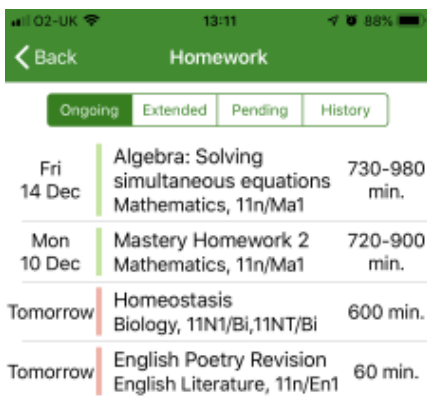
O2-UK 13:11 88%
Back Homework
Ongoing Extended Pending History

| | | |
|---|---|---|
| Fri 14 Dec | Algebra: Solving simultaneous equations Mathematics, 11n/Ma1 | 730-980 min. |
| Mon 10 Dec | Mastery Homework 2 Mathematics, 11n/Ma1 | 720-900 min. |
| Tomorrow | Homeostasis Biology, 11N1/Bi,11NT/Bi | 600 min. |
| Tomorrow | English Poetry Revision English Literature, 11n/En1 | 60 min. |